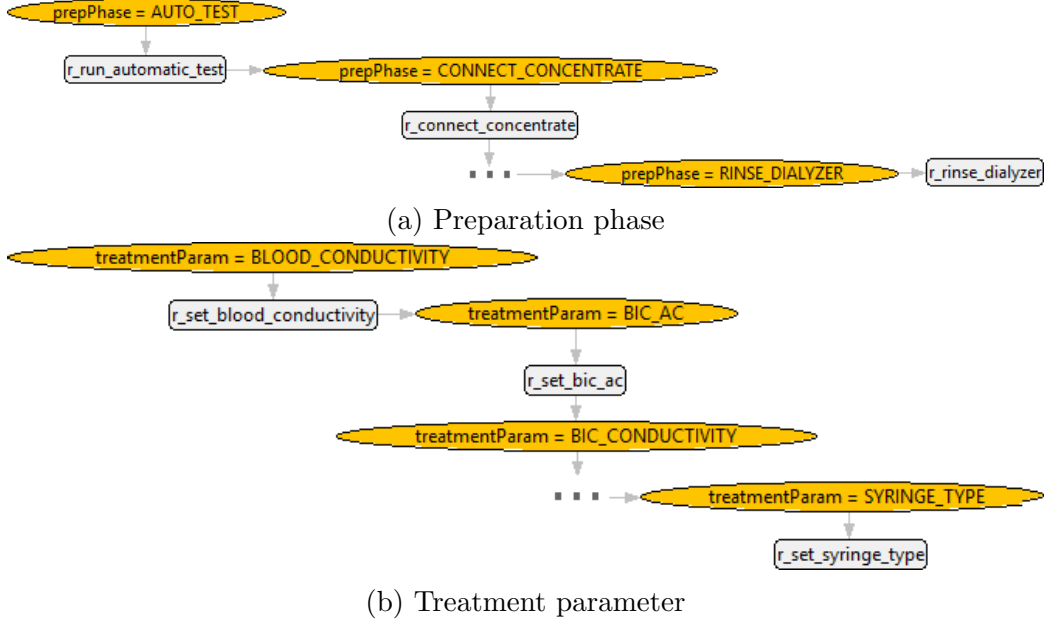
prepPhase = AUTO_TEST

r_run_automatic_test

prepPhase = CONNECT_CONCENTRATE

r_connect_concentrate

...

prepPhase = RINSE_DIALYZER

r_rinse_dialyzer

(a) Preparation phase

treatmentParam = BLOOD_CONDUCTIVITY

r_set_blood_conductivity

treatmentParam = BIC_AC

r_set_bic_ac

treatmentParam = BIC_CONDUCTIVITY

...

treatmentParam = SYRINGE_TYPE

r_set_syringe_type

(b) Treatment parameter